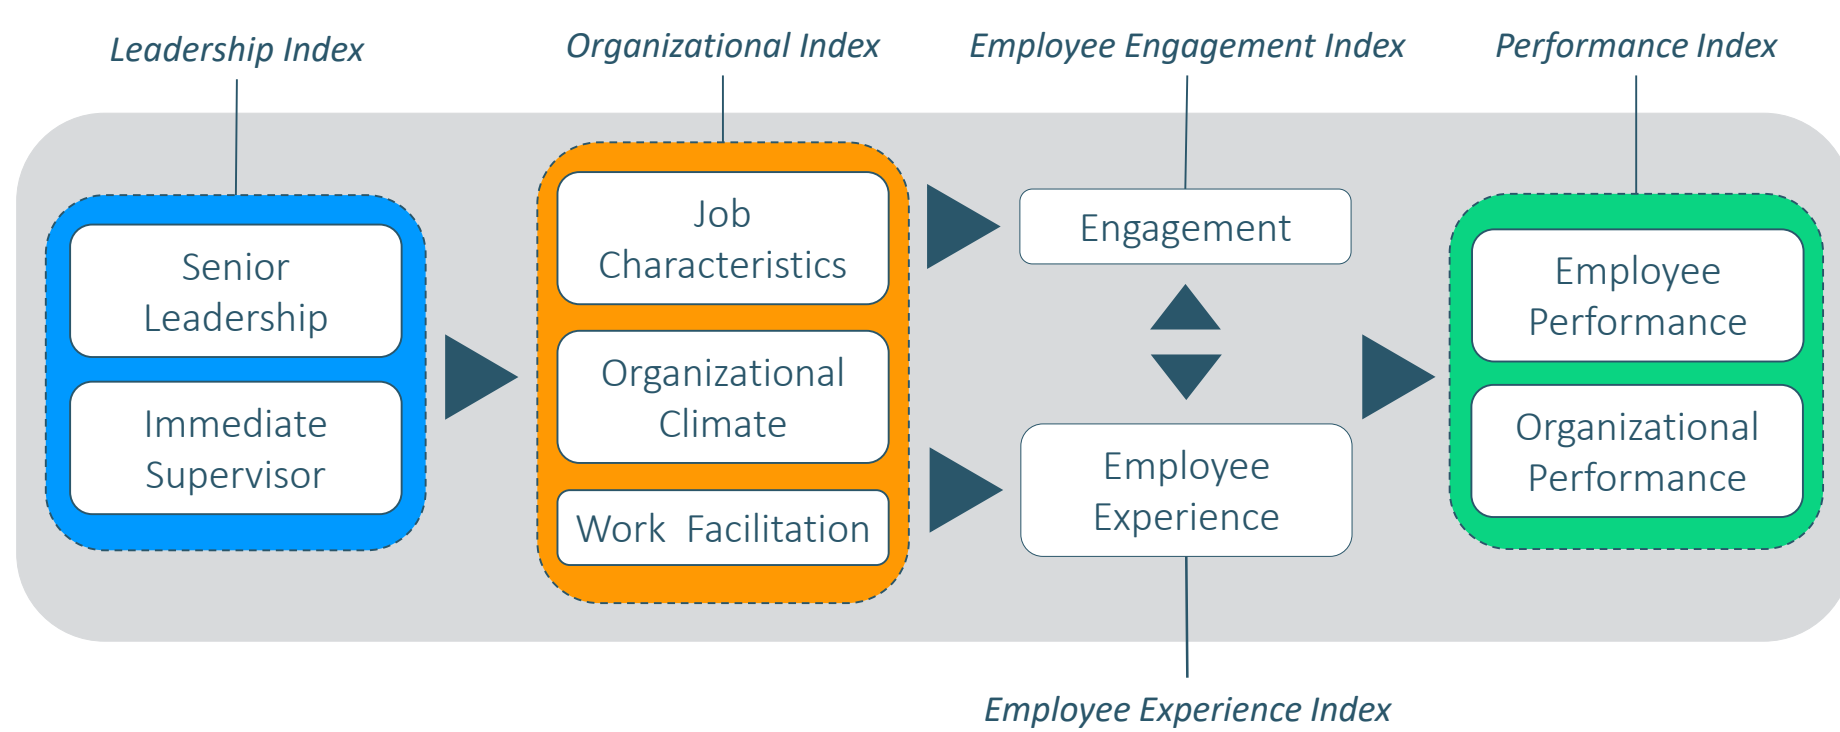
Leadership Index

Organizational Index

Employee Engagement Index

Performance Index

Senior Leadership

Immediate Supervisor

Job Characteristics

Organizational Climate

Work Facilitation

Engagement

Employee Experience

Employee Performance

Organizational Performance

Employee Experience Index